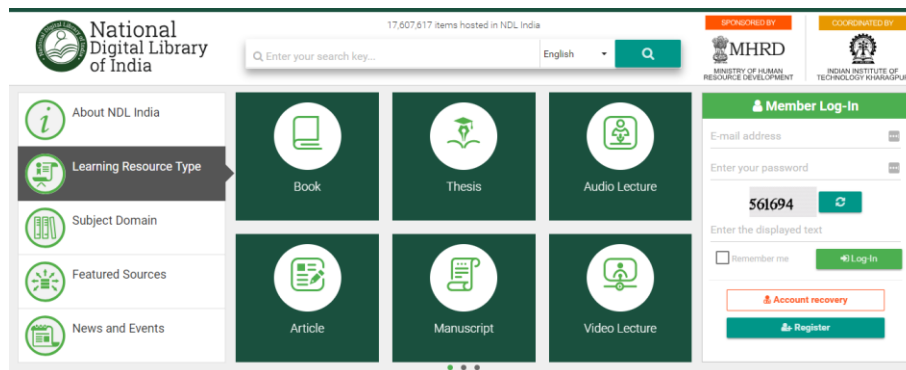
National Digital Library of India

17,607,617 items hosted in NDL India

Enter your search key...

English

SPONSORED BY

MHRD

MINISTRY OF HUMAN RESOURCE DEVELOPMENT

COORDINATED BY

INDIAN INSTITUTE OF TECHNOLOGY KHARAGPUR

About NDL India

Learning Resource Type

Subject Domain

Featured Sources

News and Events

Book

Thesis

Audio Lecture

Article

Manuscript

Video Lecture

Member Log-In

E-mail address

Enter your password

561694

Enter the displayed text

Remember me

Log-In

Account recovery

Register